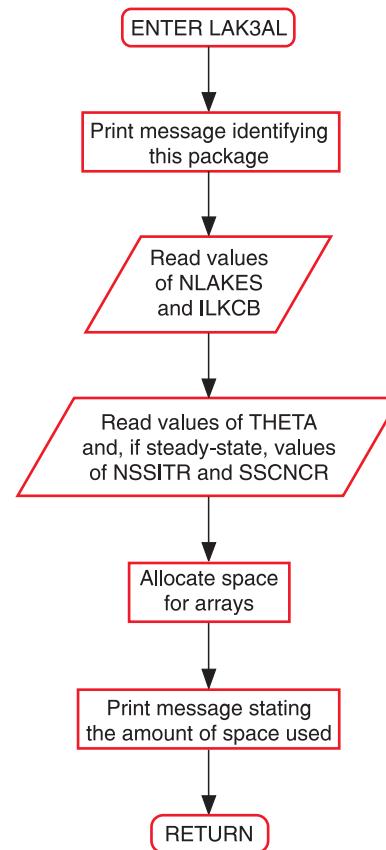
ENTER LAK3AL

Print message identifying this package

Read values of NLAKES and ILKCB

Read values of THETA and, if steady-state, values of NSSITR and SSCNCR

Allocate space for arrays

Print message stating the amount of space used

RETURN